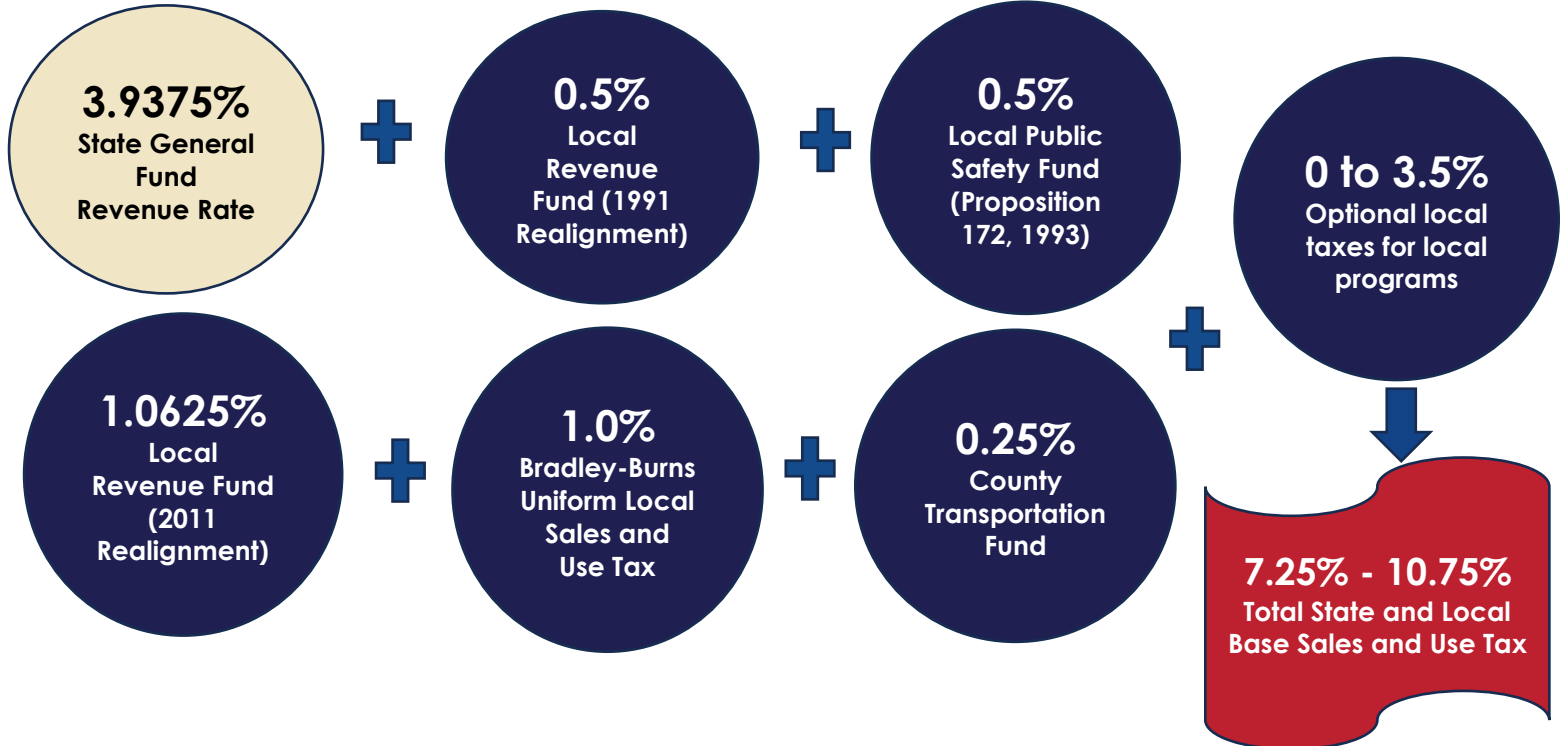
3.9375%
State General Fund Revenue Rate

0.5%
Local Revenue Fund (1991 Realignment)

0.5%
Local Public Safety Fund (Proposition 172, 1993)

0 to 3.5%
Optional local taxes for local programs

1.0625%
Local Revenue Fund (2011 Realignment)

1.0%
Bradley-Burns Uniform Local Sales and Use Tax

0.25%
County Transportation Fund

7.25% - 10.75%
Total State and Local Base Sales and Use Tax